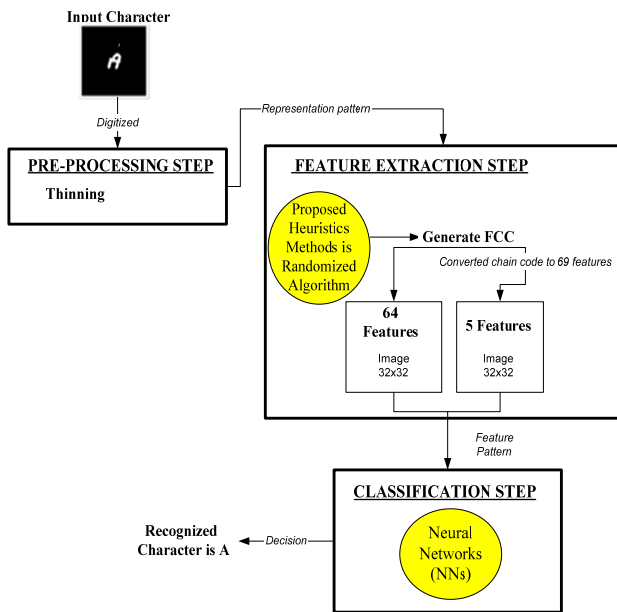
Input Character

A

Digitized

PRE-PROCESSING STEP

Thinning

Representation pattern

FEATURE EXTRACTION STEP

Proposed Heuristics Methods is Randomized Algorithm

Generate FCC

Converted chain code to 69 features

64 Features

Image 32x32

5 Features

Image 32x32

Feature Pattern

CLASSIFICATION STEP

Neural Networks (NNs)

Decision

Recognized Character is A